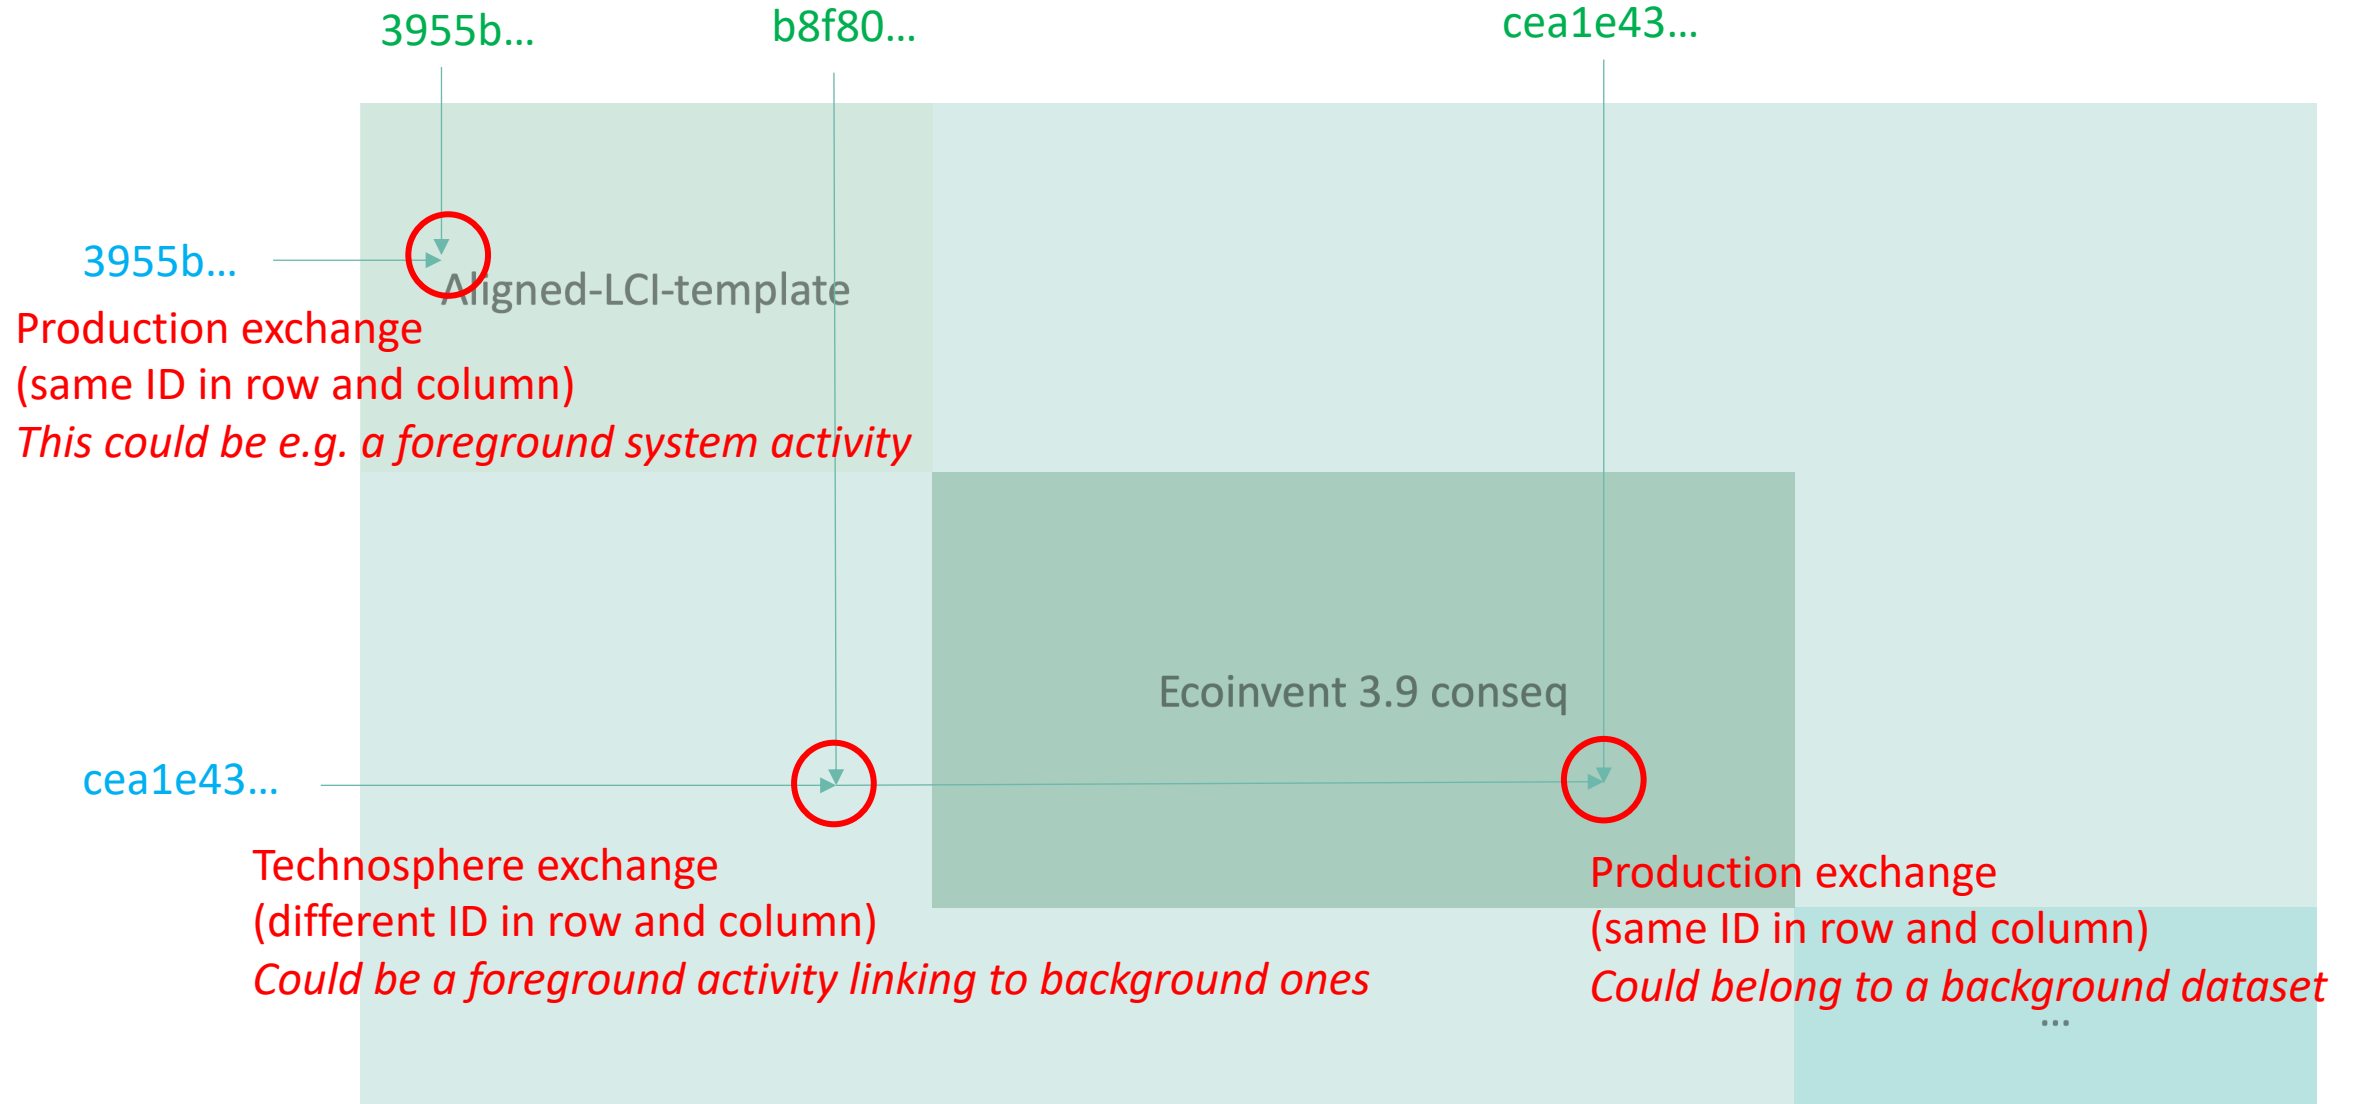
3955b...
b8f80...
cea1e43...

3955b...

Aligned-LCI-template

Production exchange
(same ID in row and column)
*This could be e.g. a foreground system activity*

Ecoinvent 3.9 conseq

cea1e43...

Technosphere exchange
(different ID in row and column)
*Could be a foreground activity linking to background ones*

Production exchange
(same ID in row and column)
*Could belong to a background dataset*

...